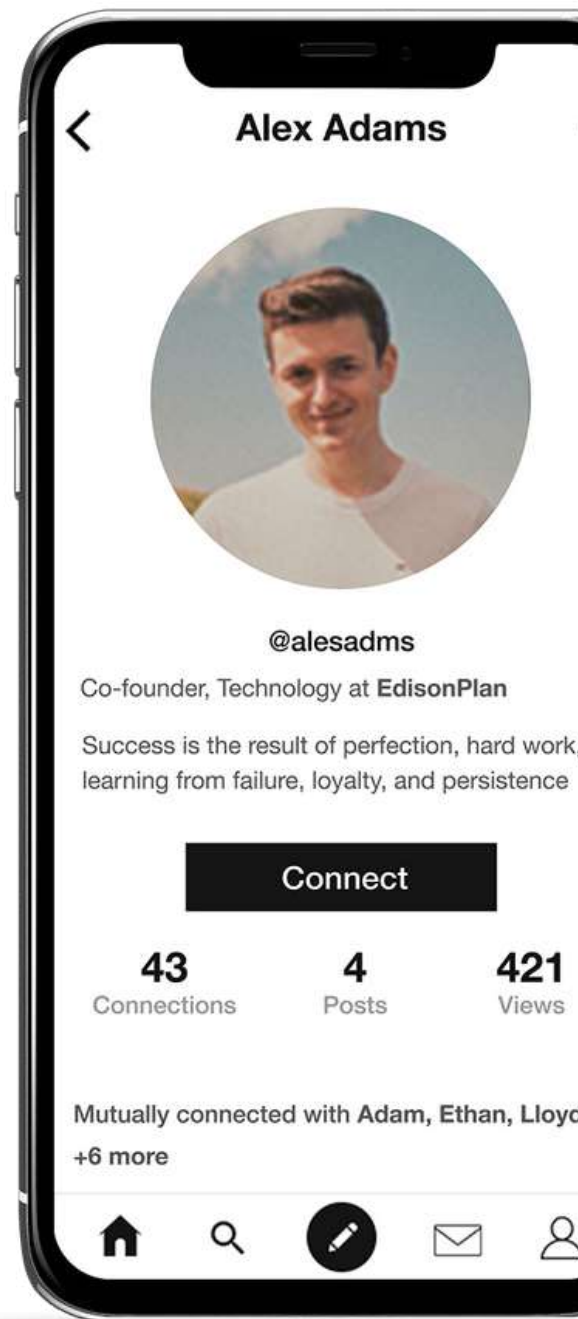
<

Alex Adams

@alesadms

Co-founder, Technology at **EdisonPlan**

Success is the result of perfection, hard work, learning from failure, loyalty, and persistence

Connect

| 43 | 4 | 421 |
|---|---|---|
| Connections | Posts | Views |

Mutually connected with **Adam, Ethan, Lloy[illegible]**
**+6 more**